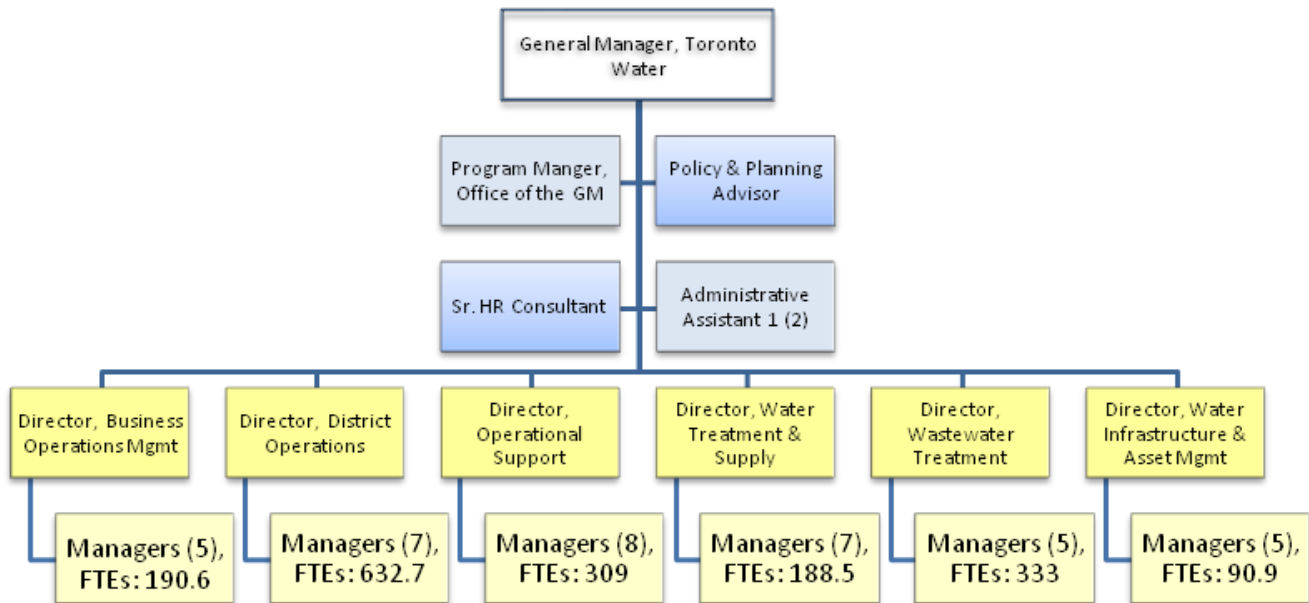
General Manager, Toronto Water

Program Manger, Office of the GM

Policy & Planning Advisor

Sr. HR Consultant

Administrative Assistant 1 (2)

Director, Business Operations Mgmt

Managers (5), FTEs: 190.6

Director, District Operations

Managers (7), FTEs: 632.7

Director, Operational Support

Managers (8), FTEs: 309

Director, Water Treatment & Supply

Managers (7), FTEs: 188.5

Director, Wastewater Treatment

Managers (5), FTEs: 333

Director, Water Infrastructure & Asset Mgmt

Managers (5), FTEs: 90.9